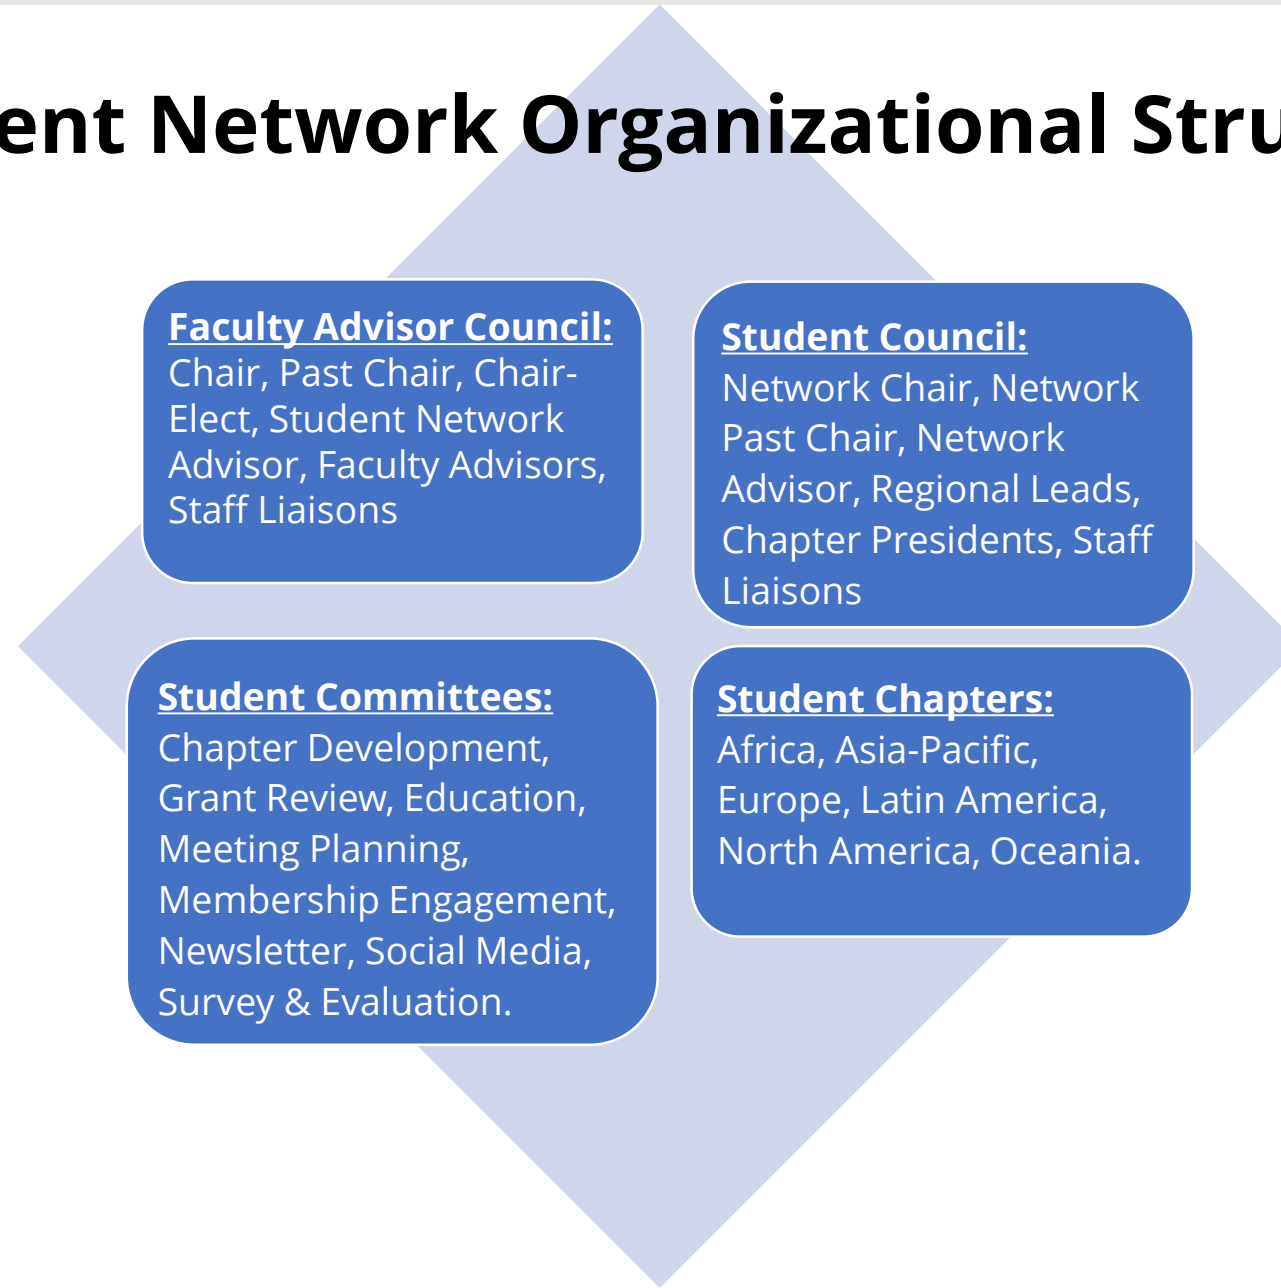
ent Network Organizational Stru

Faculty Advisor Council: Chair, Past Chair, Chair-Elect, Student Network Advisor, Faculty Advisors, Staff Liaisons

Student Council: Network Chair, Network Past Chair, Network Advisor, Regional Leads, Chapter Presidents, Staff Liaisons

Student Committees: Chapter Development, Grant Review, Education, Meeting Planning, Membership Engagement, Newsletter, Social Media, Survey & Evaluation.

Student Chapters: Africa, Asia-Pacific, Europe, Latin America, North America, Oceania.